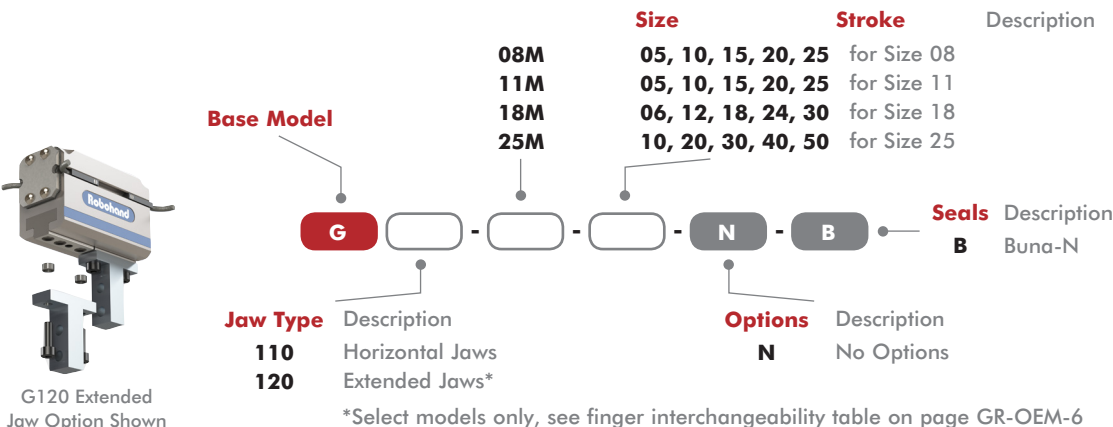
Robohand

G120 Extended Jaw Option Shown

Size

08M
11M
18M
25M

Stroke

05, 10, 15, 20, 25
05, 10, 15, 20, 25
06, 12, 18, 24, 30
10, 20, 30, 40, 50

Description

for Size 08
for Size 11
for Size 18
for Size 25

Base Model

G - - - N - B

Seals Description
B Buna-N

Jaw Type Description
110 Horizontal Jaws
120 Extended Jaws*

Options Description
N No Options

*Select models only, see finger interchangeability table on page GR-OEM-6